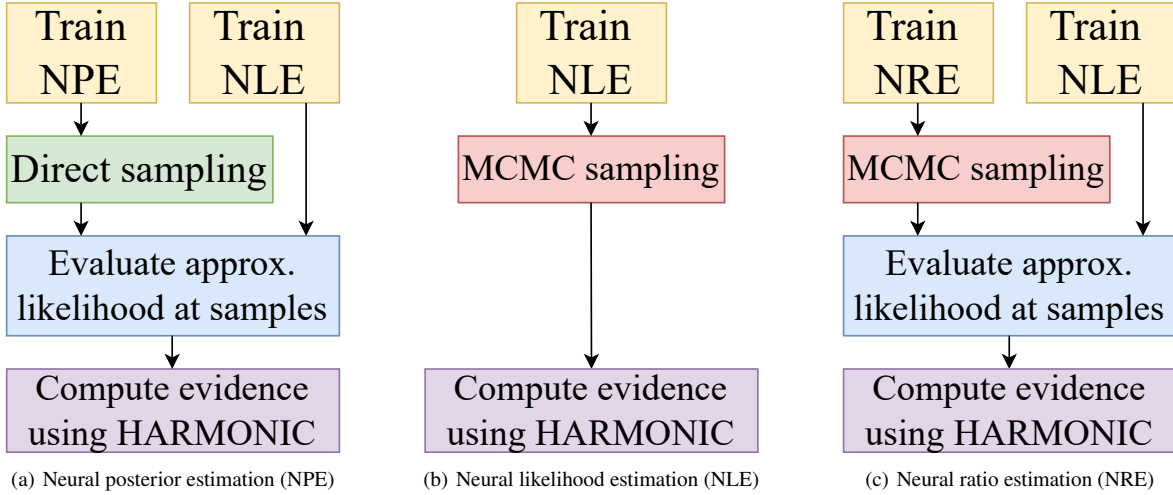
Train NPE

Train NLE

Direct sampling

Evaluate approx. likelihood at samples

Compute evidence using HARMONIC

(a) Neural posterior estimation (NPE)

Train NLE

MCMC sampling

Compute evidence using HARMONIC

(b) Neural likelihood estimation (NLE)

Train NRE

Train NLE

MCMC sampling

Evaluate approx. likelihood at samples

Compute evidence using HARMONIC

(c) Neural ratio estimation (NRE)